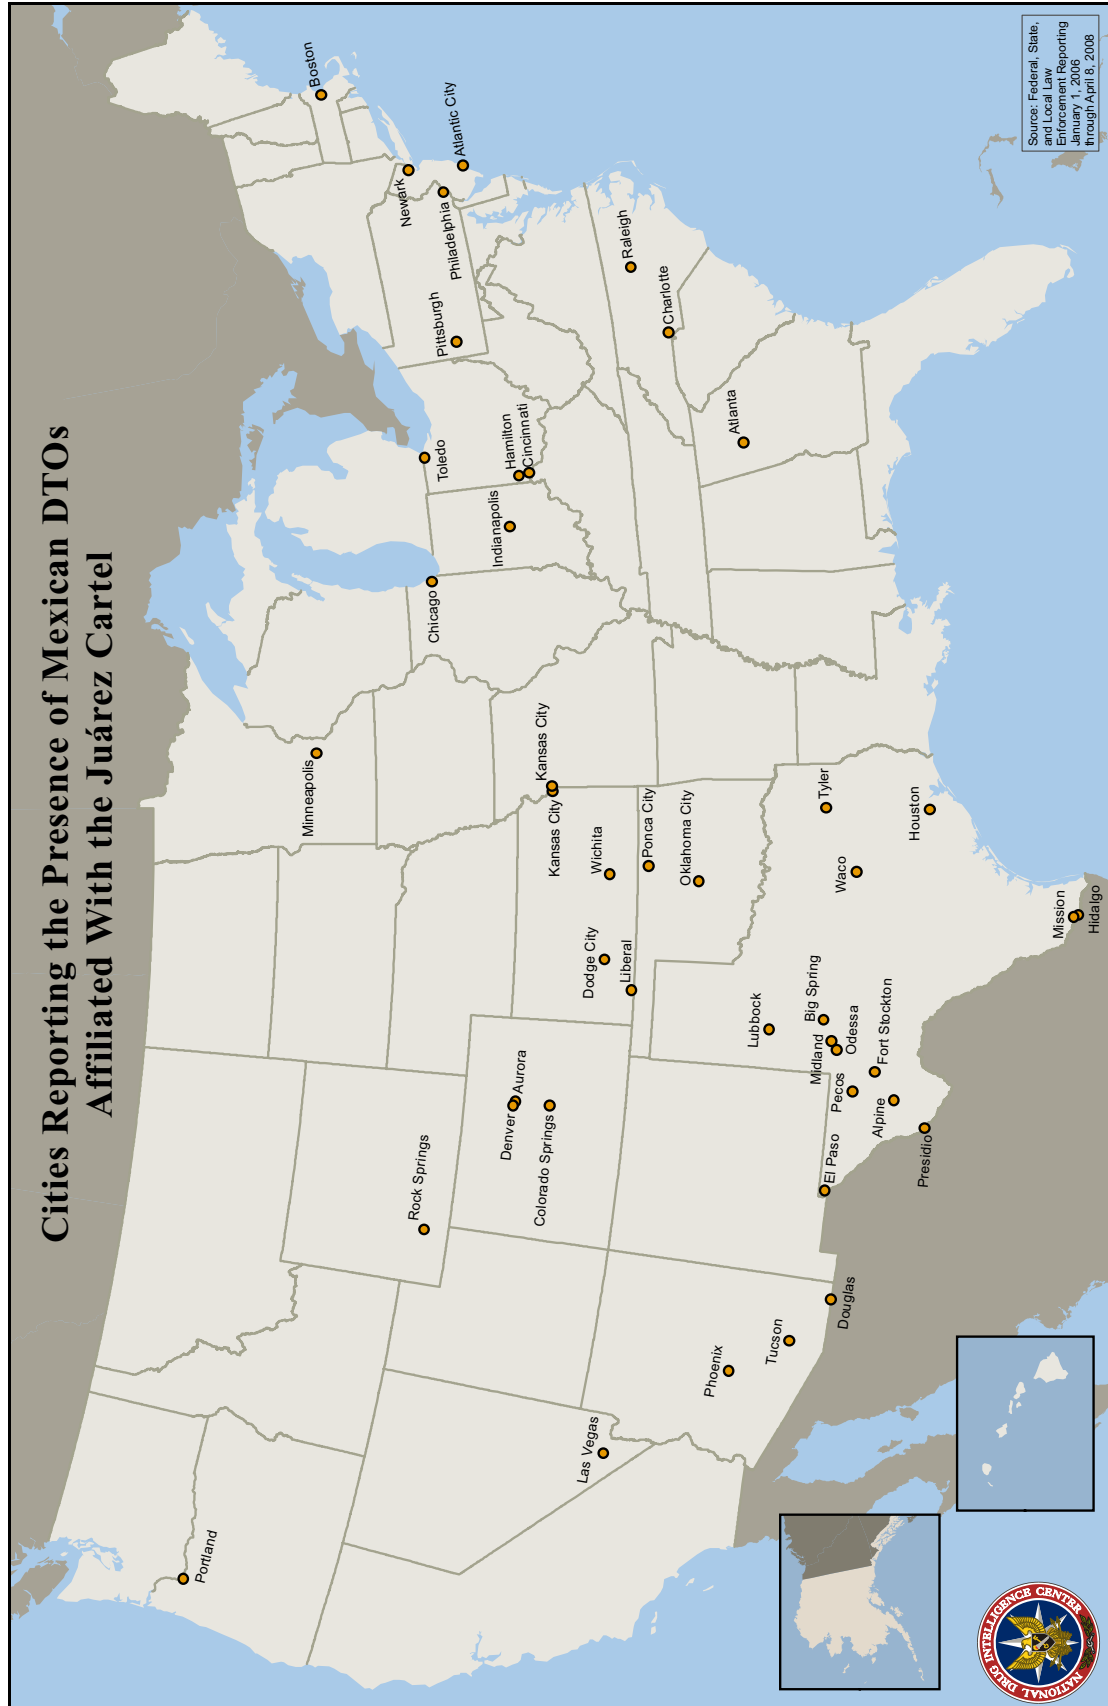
Cities Reporting the Presence of Mexican DTOs Affiliated With the Juárez Cartel

Source: Federal, State, and Local Law Enforcement Reporting January 1, 2006 through April 8, 2008

Boston
Atlantic City
Newark
Philadelphia
Pittsburgh
Raleigh
Charlotte
Atlanta
Toledo
Hamilton
Cincinnati
Indianapolis
Chicago
Minneapolis
Kansas City
Kansas City
Wichita
Ponca City
Oklahoma City
Tyler
Houston
Waco
Mission
Hidalgo
Dodge City
Liberal
Lubbock
Big Spring
Midland
Odessa
Fort Stockton
Pecos
Alpine
Presidio
El Paso
Denver
Aurora
Colorado Springs
Rock Springs
Douglas
Tucson
Phoenix
Las Vegas
Portland

NATIONAL DRUG INTELLIGENCE CENTER